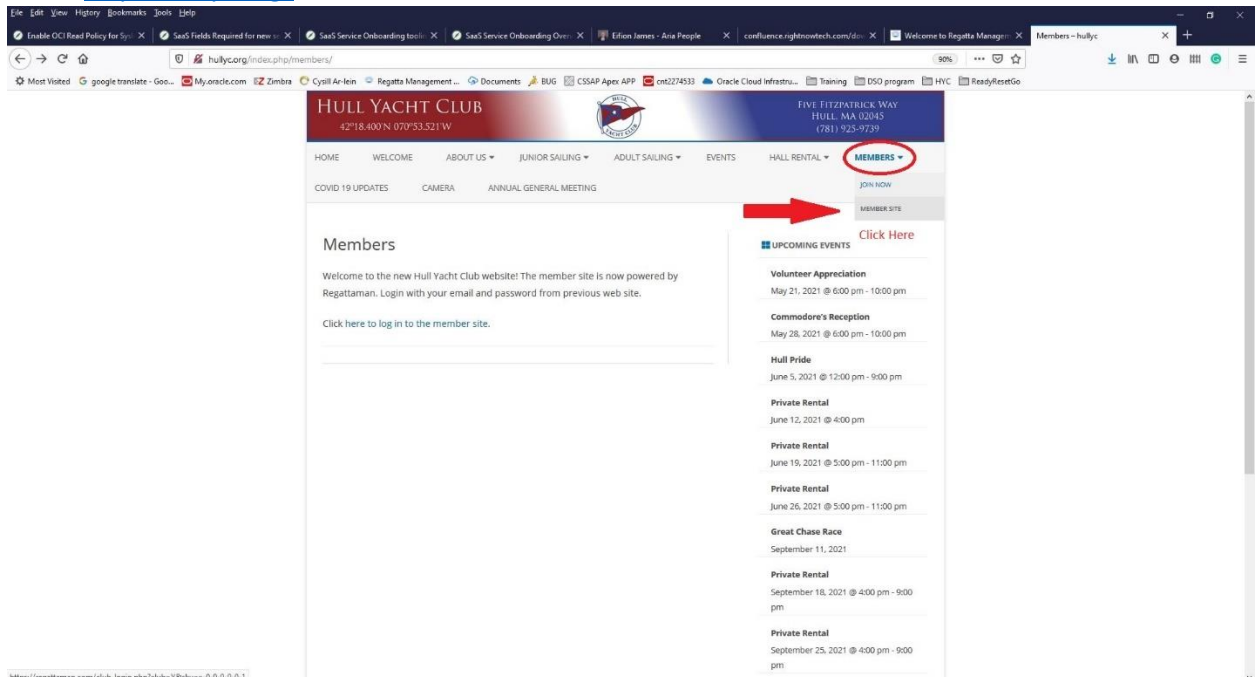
File Edit View History Bookmarks Tools Help

Enable OCI Read Policy for Sys | SaaS Fields Required for new s | SaaS Service Onboarding tool | SaaS Service Onboarding Over | Eifion James - Aria People | confluence.rightnowtech.com/do | Welcome to Regatta Managem | Members – hullyc

hullyc.org/index.php/members/

90%

Most Visited | google translate - Goo... | My.oracle.com | Zimbra | Cysill Ar-lein | Regatta Management ... | Documents | BUG | CSSAP Apex APP | cnt2274533 | Oracle Cloud Infrastru... | Training | DSO program | HYC | ReadyResetGo

HULL YACHT CLUB
42°18.400'N 070°53.521'W

FIVE FITZPATRICK WAY
HULL, MA 02045
(781) 925-9739

HOME | WELCOME | ABOUT US ▾ | JUNIOR SAILING ▾ | ADULT SAILING ▾ | EVENTS | HALL RENTAL ▾ | MEMBERS ▾

COVID 19 UPDATES | CAMERA | ANNUAL GENERAL MEETING

JOIN NOW
MEMBER SITE

Click Here

Members

Welcome to the new Hull Yacht Club website! The member site is now powered by Regattaman. Login with your email and password from previous web site.

Click here to log in to the member site.

UPCOMING EVENTS

Volunteer Appreciation
May 21, 2021 @ 6:00 pm - 10:00 pm

Commodore's Reception
May 28, 2021 @ 6:00 pm - 10:00 pm

Hull Pride
June 5, 2021 @ 12:00 pm - 9:00 pm

Private Rental
June 12, 2021 @ 4:00 pm

Private Rental
June 19, 2021 @ 5:00 pm - 11:00 pm

Private Rental
June 26, 2021 @ 5:00 pm - 11:00 pm

Great Chase Race
September 11, 2021

Private Rental
September 18, 2021 @ 4:00 pm - 9:00 pm

Private Rental
September 25, 2021 @ 4:00 pm - 9:00 pm

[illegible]